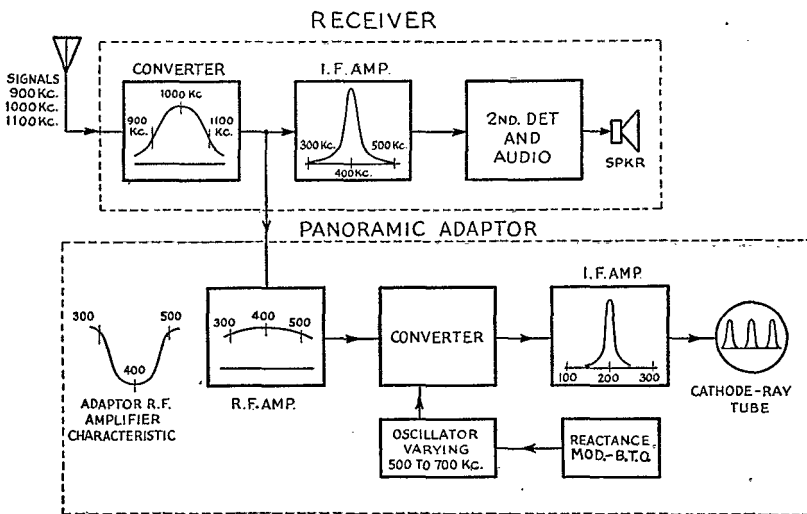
RECEIVER

SIGNALS 900 Kc. 1000 Kc. 1100 Kc.

CONVERTER

1000 Kc

900 Kc.

1100 Kc.

I.F. AMP.

300 Kc.

500 Kc.

400 Kc.

2ND. DET AND AUDIO

SPKR

PANORAMIC ADAPTOR

300

500

400

ADAPTOR R.F. AMPLIFIER CHARACTERISTIC

300

400

500

R.F. AMP.

CONVERTER

I.F. AMP.

100

200

300

CATHODE-RAY TUBE

OSCILLATOR VARYING 500 TO 700 Kc.

REACTANCE MOD.-B.T.O.